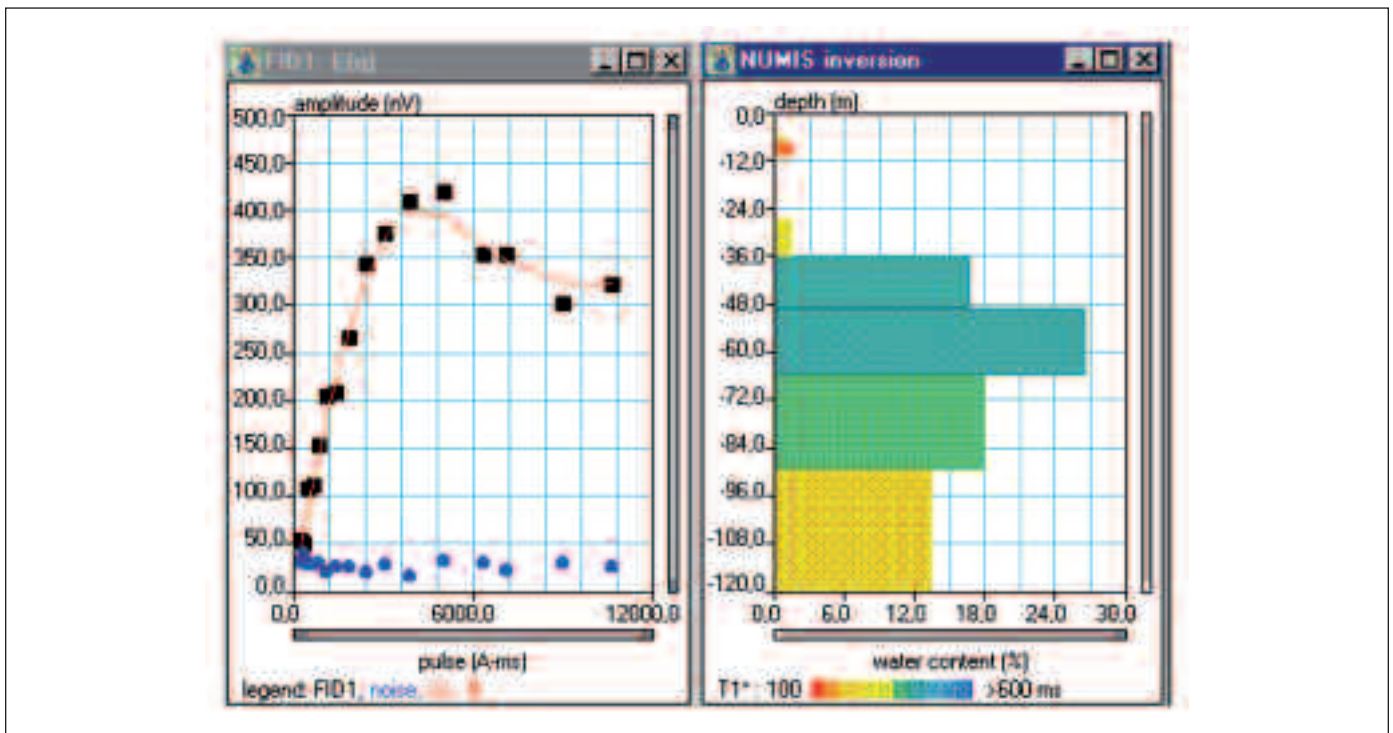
FID1 Ebd

amplitude (nV)

500,0
450,0
400,0
350,0
300,0
250,0
200,0
150,0
100,0
50,0
0,0

0,0
6000,0
12000,0

pulse (A-ms)

legend: FID1, noise

NUMIS inversion

depth (m)

0,0
-12,0
-24,0
-36,0
-48,0
-60,0
-72,0
-84,0
-96,0
-108,0
-120,0

0,0
6,0
12,0
18,0
24,0
30,0

water content (%)

T1* : 100 >600 ms